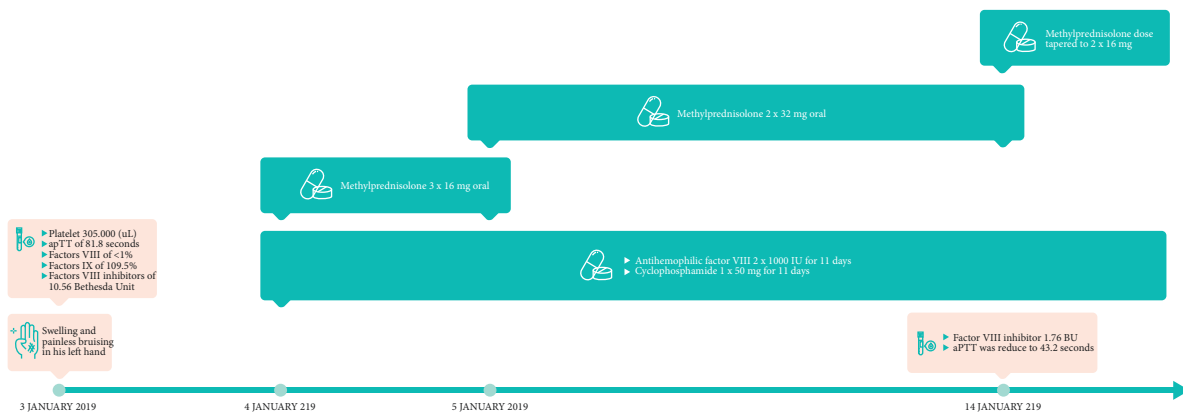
Methylprednisolone dose tapered to 2 x 16 mg

Methylprednisolone 2 x 32 mg oral

Methylprednisolone 3 x 16 mg oral

▸ Platelet 305.000 (uL)
▸ apTT of 81.8 seconds
▸ Factors VIII of <1%
▸ Factors IX of 109.5%
▸ Factors VIII inhibitors of 10.56 Bethesda Unit

▸ Antihemophilic factor VIII 2 x 1000 IU for 11 days
▸ Cyclophosphamide 1 x 50 mg for 11 days

Swelling and painless bruising in his left hand

▸ Factor VIII inhibitor 1.76 BU
▸ aPTT was reduce to 43.2 seconds

3 JANUARY 2019

4 JANUARY 219

5 JANUARY 2019

14 JANUARY 219